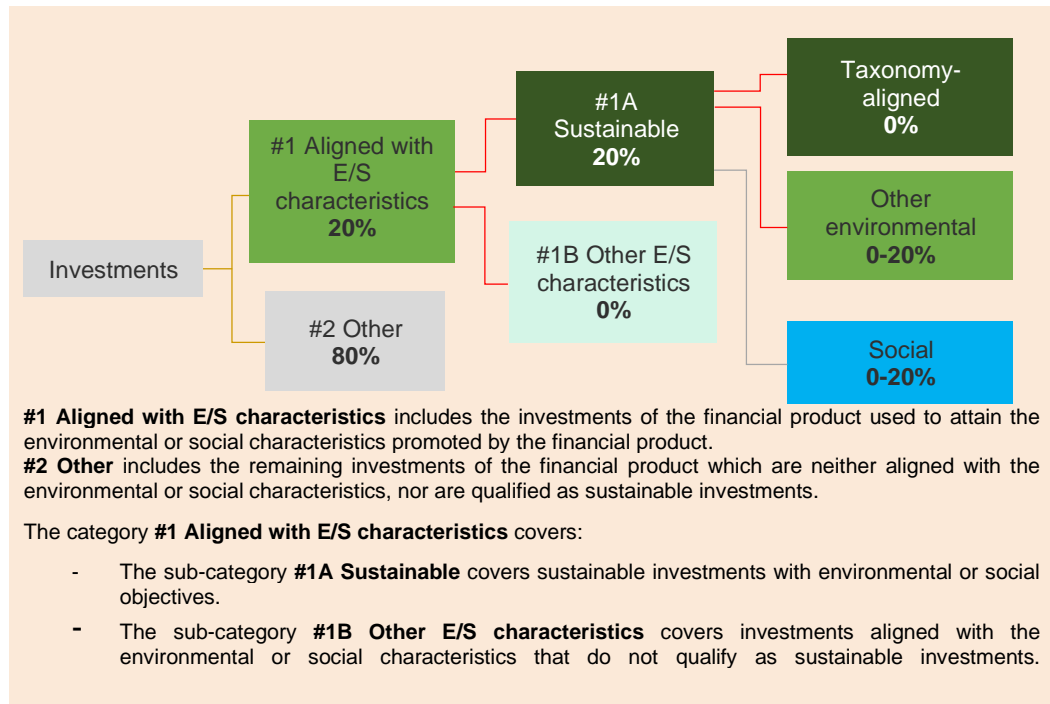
Investments

#1 Aligned with E/S characteristics
**20%**

#2 Other
**80%**

#1A Sustainable
**20%**

#1B Other E/S characteristics
**0%**

Taxonomy-aligned
**0%**

Other environmental
**0-20%**

Social
**0-20%**

**#1 Aligned with E/S characteristics** includes the investments of the financial product used to attain the environmental or social characteristics promoted by the financial product.
**#2 Other** includes the remaining investments of the financial product which are neither aligned with the environmental or social characteristics, nor are qualified as sustainable investments.

The category **#1 Aligned with E/S characteristics** covers:

- The sub-category **#1A Sustainable** covers sustainable investments with environmental or social objectives.
- The sub-category **#1B Other E/S characteristics** covers investments aligned with the environmental or social characteristics that do not qualify as sustainable investments.